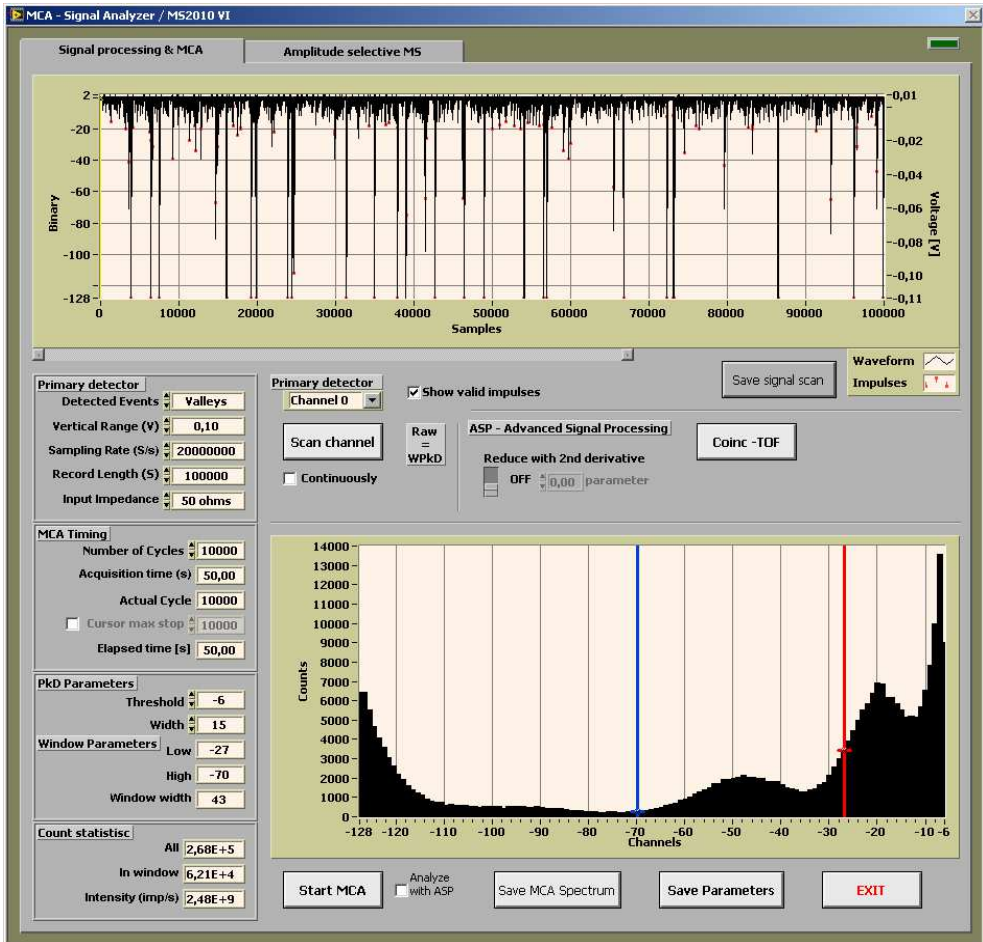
MCA - Signal Analyzer / MS2010 VI

Signal processing & MCA
Amplitude selective MS

2
-20
-40
-60
-80
-100
-128
Binary
0 10000 20000 30000 40000 50000 60000 70000 80000 90000 100000
Samples
-0,01
-0,02
-0,04
-0,06
-0,08
-0,10
-0,11
Voltage [V]

Waveform
Impulses
Save signal scan

Primary detector
Detected Events Valleys
Vertical Range (V) 0,10
Sampling Rate (S/s) 20000000
Record Length (S) 100000
Input Impedance 50 ohms

Primary detector
Channel 0
Show valid impulses
Scan channel
Continuously
Raw = WPkD
ASP - Advanced Signal Processing
Reduce with 2nd derivative
OFF 0,00 parameter
Coinc -TOF

MCA Timing
Number of Cycles 10000
Acquisition time (s) 50,00
Actual Cycle 10000
Cursor max stop 10000
Elapsed time [s] 50,00

PkD Parameters
Threshold -6
Width 15
Window Parameters
Low -27
High -70
Window width 43

Count statistisc
All 2,68E+5
In window 6,21E+4
Intensity (imp/s) 2,48E+9

14000
13000
12000
11000
10000
9000
8000
7000
6000
5000
4000
3000
2000
1000
0
Counts
-128 -120 -110 -100 -90 -80 -70 -60 -50 -40 -30 -20 -10 -6
Channels

Start MCA
Analyze with ASP
Save MCA Spectrum
Save Parameters
EXIT